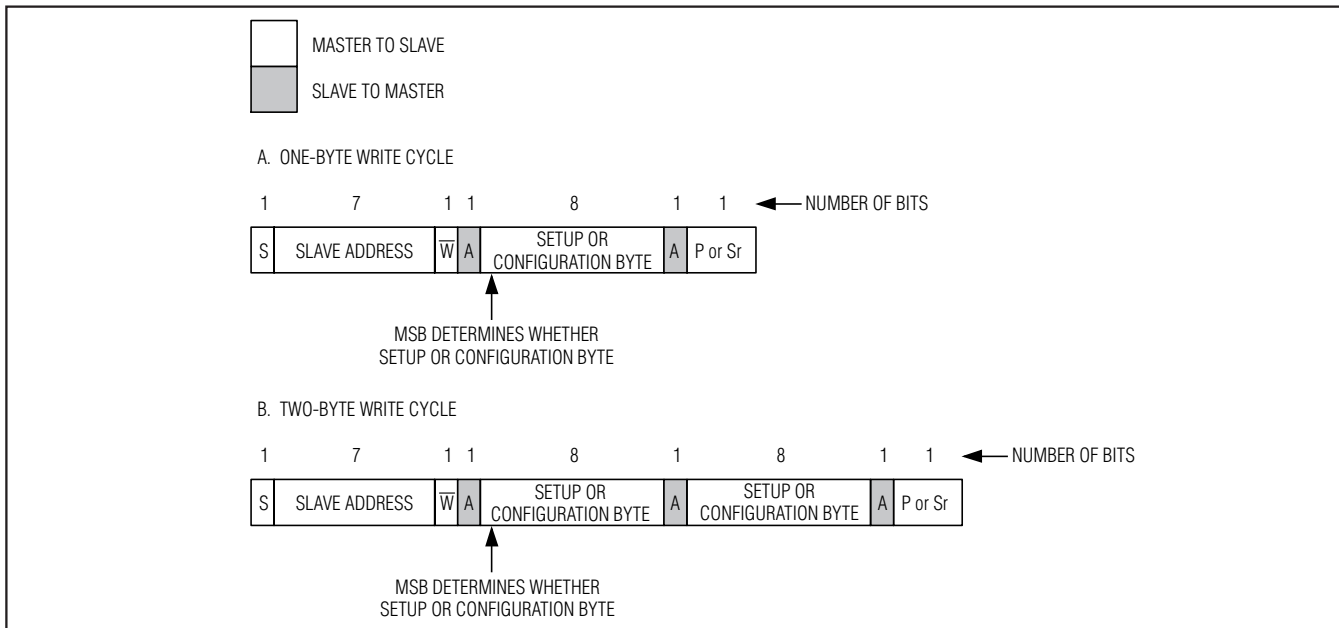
MASTER TO SLAVE

SLAVE TO MASTER

A. ONE-BYTE WRITE CYCLE

1 7 1 1 8 1 1 NUMBER OF BITS

| S | SLAVE ADDRESS | $\overline{W}$ | A | SETUP OR CONFIGURATION BYTE | A | P or Sr |
|---|---|---|---|---|---|---|

MSB DETERMINES WHETHER SETUP OR CONFIGURATION BYTE

B. TWO-BYTE WRITE CYCLE

1 7 1 1 8 1 8 1 1 NUMBER OF BITS

| S | SLAVE ADDRESS | $\overline{W}$ | A | SETUP OR CONFIGURATION BYTE | A | SETUP OR CONFIGURATION BYTE | A | P or Sr |
|---|---|---|---|---|---|---|---|---|

MSB DETERMINES WHETHER SETUP OR CONFIGURATION BYTE